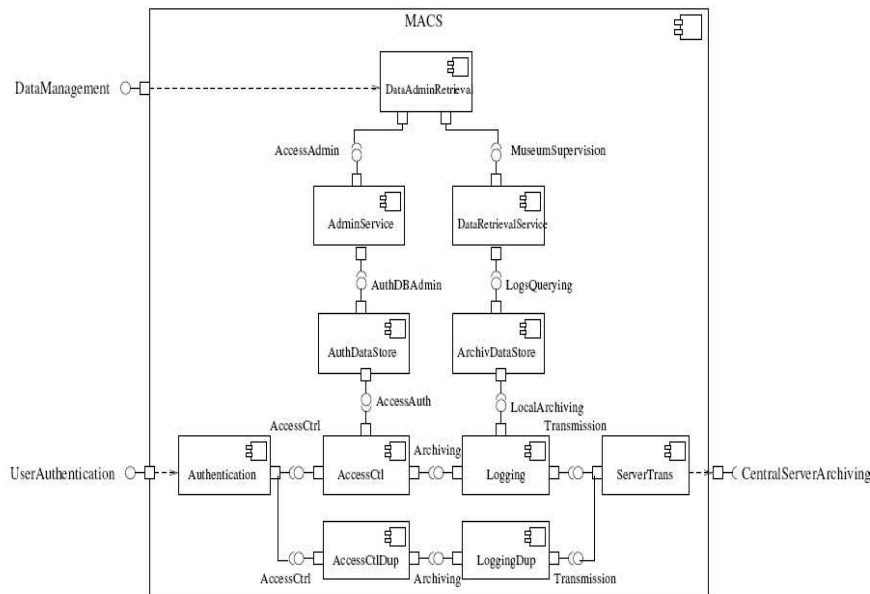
MACS

DataManagement

DataAdminRetrieva

AccessAdmin

MuseumSupervision

AdminService

DataRetrievalService

AuthDBAdmin

LogsQuerying

AuthDataStore

ArchivDataStore

AccessAuth

LocalArchiving

AccessCtrl

Archiving

Transmission

UserAuthentication

Authentication

AccessCtl

Logging

ServerTrans

CentralServerArchiving

AccessCtlDup

LoggingDup

AccessCtrl

Archiving

Transmission